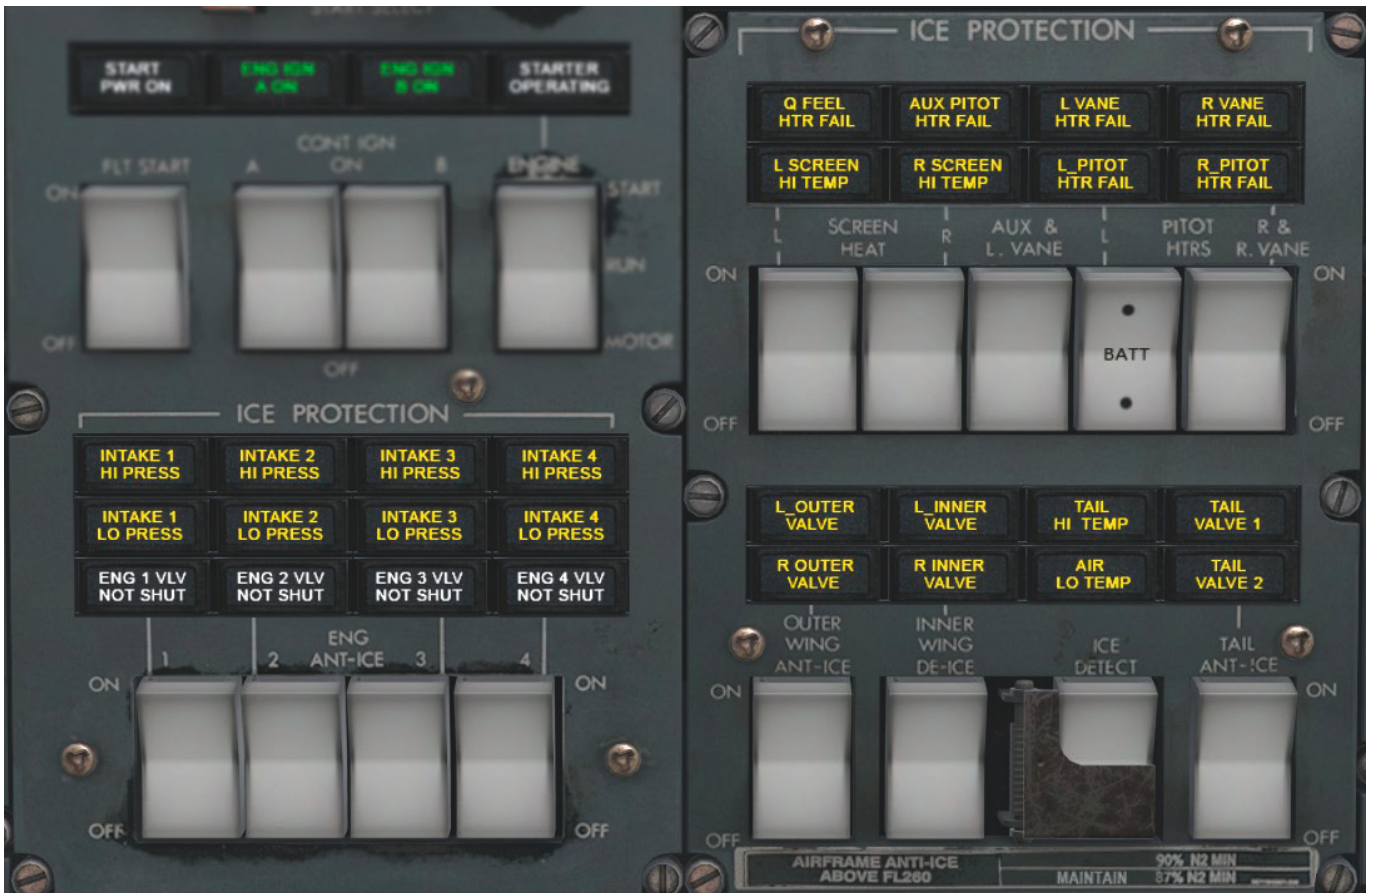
START SELECT

START PWR ON

ENG IGN A ON

ENG IGN B ON

STARTER OPERATING

CONT IGN

FLT START

A

ON

B

ENGINE

ON

START

RUN

OFF

OFF

MOTOR

ICE PROTECTION

| INTAKE 1 HI PRESS | INTAKE 2 HI PRESS | INTAKE 3 HI PRESS | INTAKE 4 HI PRESS |
|---|---|---|---|
| INTAKE 1 LO PRESS | INTAKE 2 LO PRESS | INTAKE 3 LO PRESS | INTAKE 4 LO PRESS |
| ENG 1 VLV NOT SHUT | ENG 2 VLV NOT SHUT | ENG 3 VLV NOT SHUT | ENG 4 VLV NOT SHUT |

ENG ANT-ICE

1 2 3 4

ON

ON

OFF

OFF

ICE PROTECTION

| Q FEEL HTR FAIL | AUX PITOT HTR FAIL | L VANE HTR FAIL | R VANE HTR FAIL |
|---|---|---|---|
| L SCREEN HI TEMP | R SCREEN HI TEMP | L_PITOT HTR FAIL | R_PITOT HTR FAIL |

L SCREEN HEAT R

AUX & L. VANE

L PITOT HTRS

R & R. VANE

ON

ON

BATT

OFF

OFF

| L_OUTER VALVE | L_INNER VALVE | TAIL HI TEMP | TAIL VALVE 1 |
|---|---|---|---|
| R OUTER VALVE | R INNER VALVE | AIR LO TEMP | TAIL VALVE 2 |

OUTER WING ANT-ICE

INNER WING DE-ICE

ICE DETECT

TAIL ANT-ICE

ON

ON

OFF

OFF

AIRFRAME ANTI-ICE ABOVE FL260

MAINTAIN

90% N2 MIN

87% N2 MIN